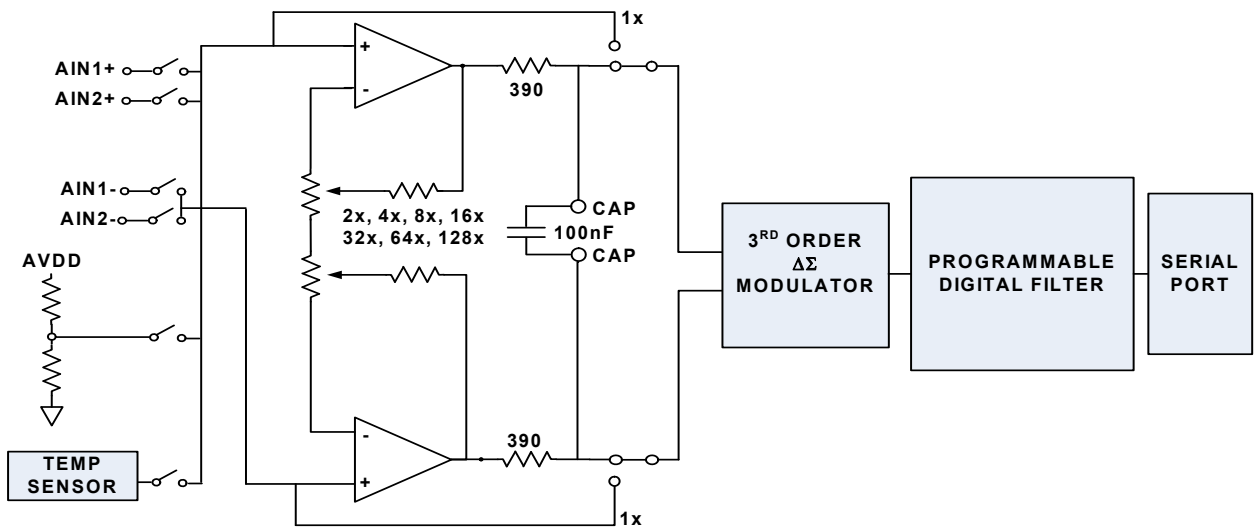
1x

AIN1+

AIN2+

AIN1-

AIN2-

AVDD

TEMP SENSOR

+

-

390

2x, 4x, 8x, 16x
32x, 64x, 128x

CAP

100nF

CAP

-

+

390

1x

3$^{RD}$ ORDER
$\Delta\Sigma$
MODULATOR

PROGRAMMABLE
DIGITAL FILTER

SERIAL
PORT